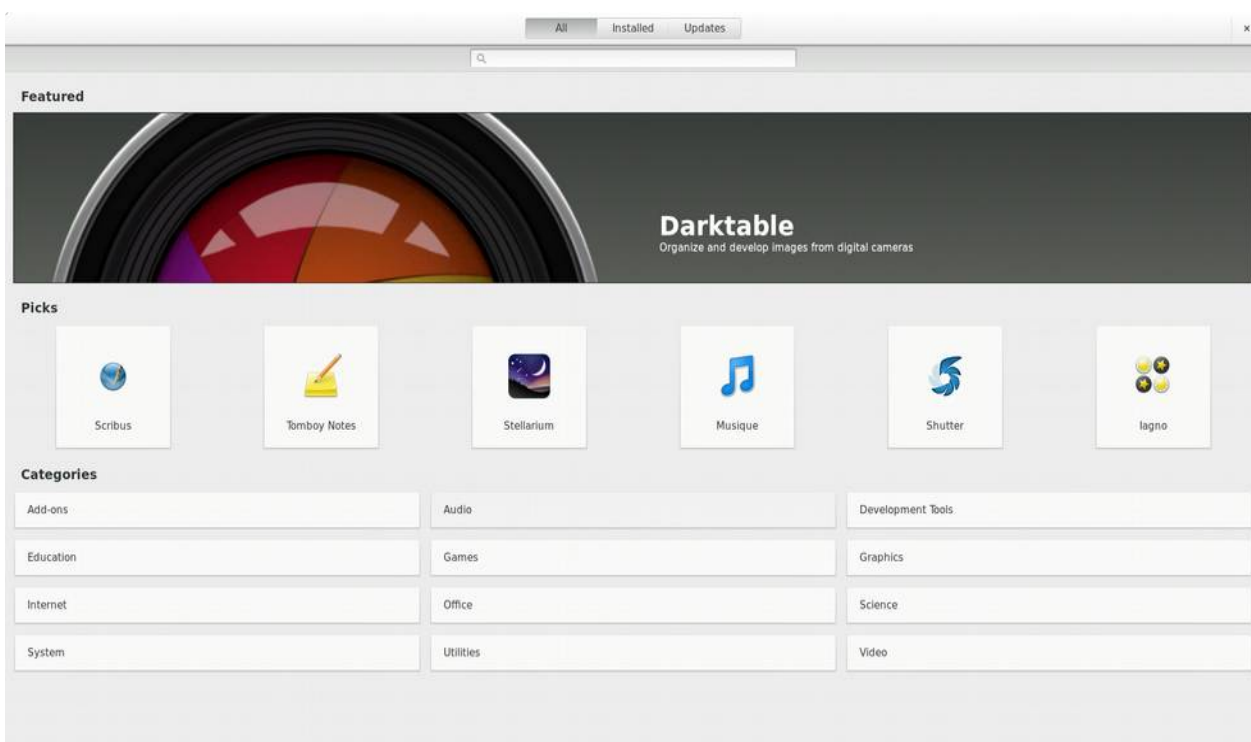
All Installed Updates

×

Featured

Darktable
Organize and develop images from digital cameras

Picks

Scribus

Tomboy Notes

Stellarium

Musique

Shutter

Iagno

Categories

| | | |
|---|---|---|
| Add-ons | Audio | Development Tools |
| Education | Games | Graphics |
| Internet | Office | Science |
| System | Utilities | Video |